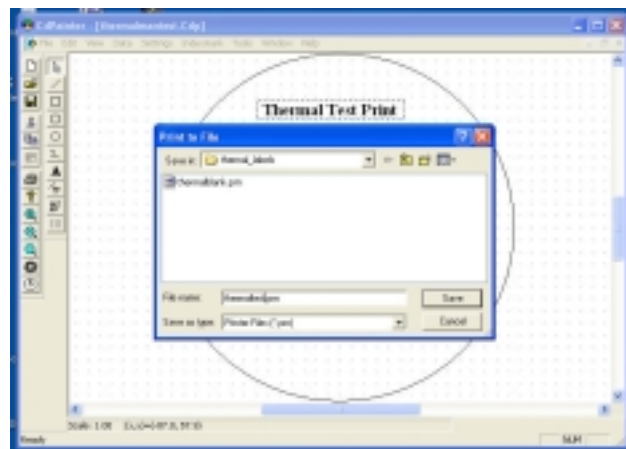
CdPainter - [thermaltest.Cdp]

File Edit View Data Settings Videomark Tools Window Help

Thermal Test Print

Print to File

Save in: thermal_labels

thermallabel.prn

File name: thermaltest.prn

Save as type: Printer Files (*.prn)

Save

Cancel

Scale: 1:00 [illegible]

Ready

NUM